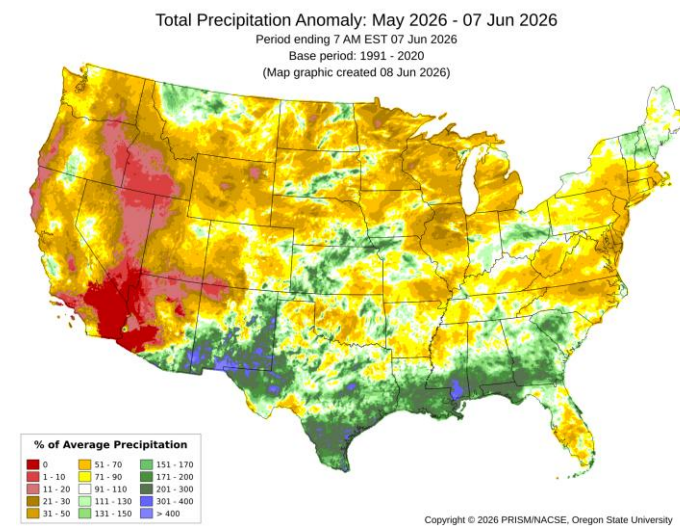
Total Precipitation Anomaly: May 2026 - 07 Jun 2026
Period ending 7 AM EST 07 Jun 2026
Base period: 1991 - 2020
(Map graphic created 08 Jun 2026)

% of Average Precipitation

| | | |
|---|---|---|
| 0 | 51 - 70 | 151 - 170 |
| 1 - 10 | 71 - 90 | 171 - 200 |
| 11 - 20 | 91 - 110 | 201 - 300 |
| 21 - 30 | 111 - 130 | 301 - 400 |
| 31 - 50 | 131 - 150 | > 400 |

Copyright © 2026 PRISM/NACSE, Oregon State University